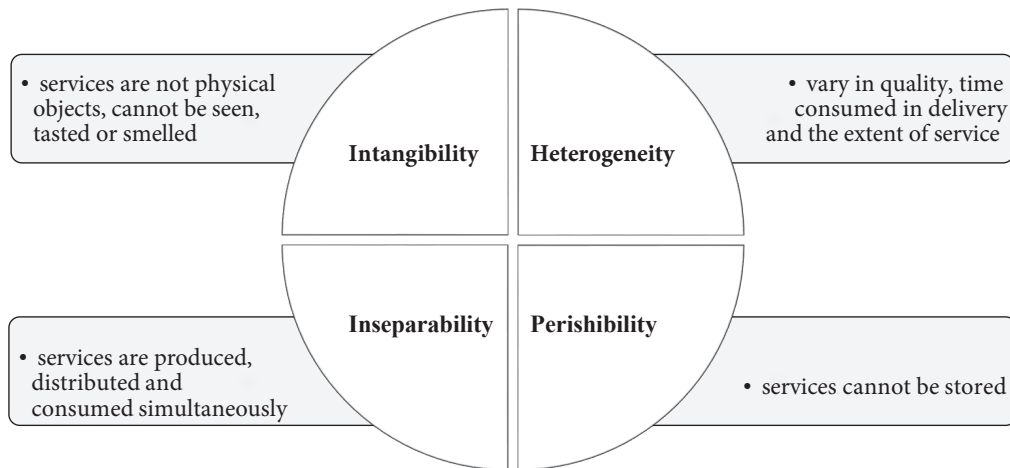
• services are not physical objects, cannot be seen, tasted or smelled

Intangibility

Heterogeneity

• vary in quality, time consumed in delivery and the extent of service

Inseparability

Perishibility

• services are produced, distributed and consumed simultaneously

• services cannot be stored